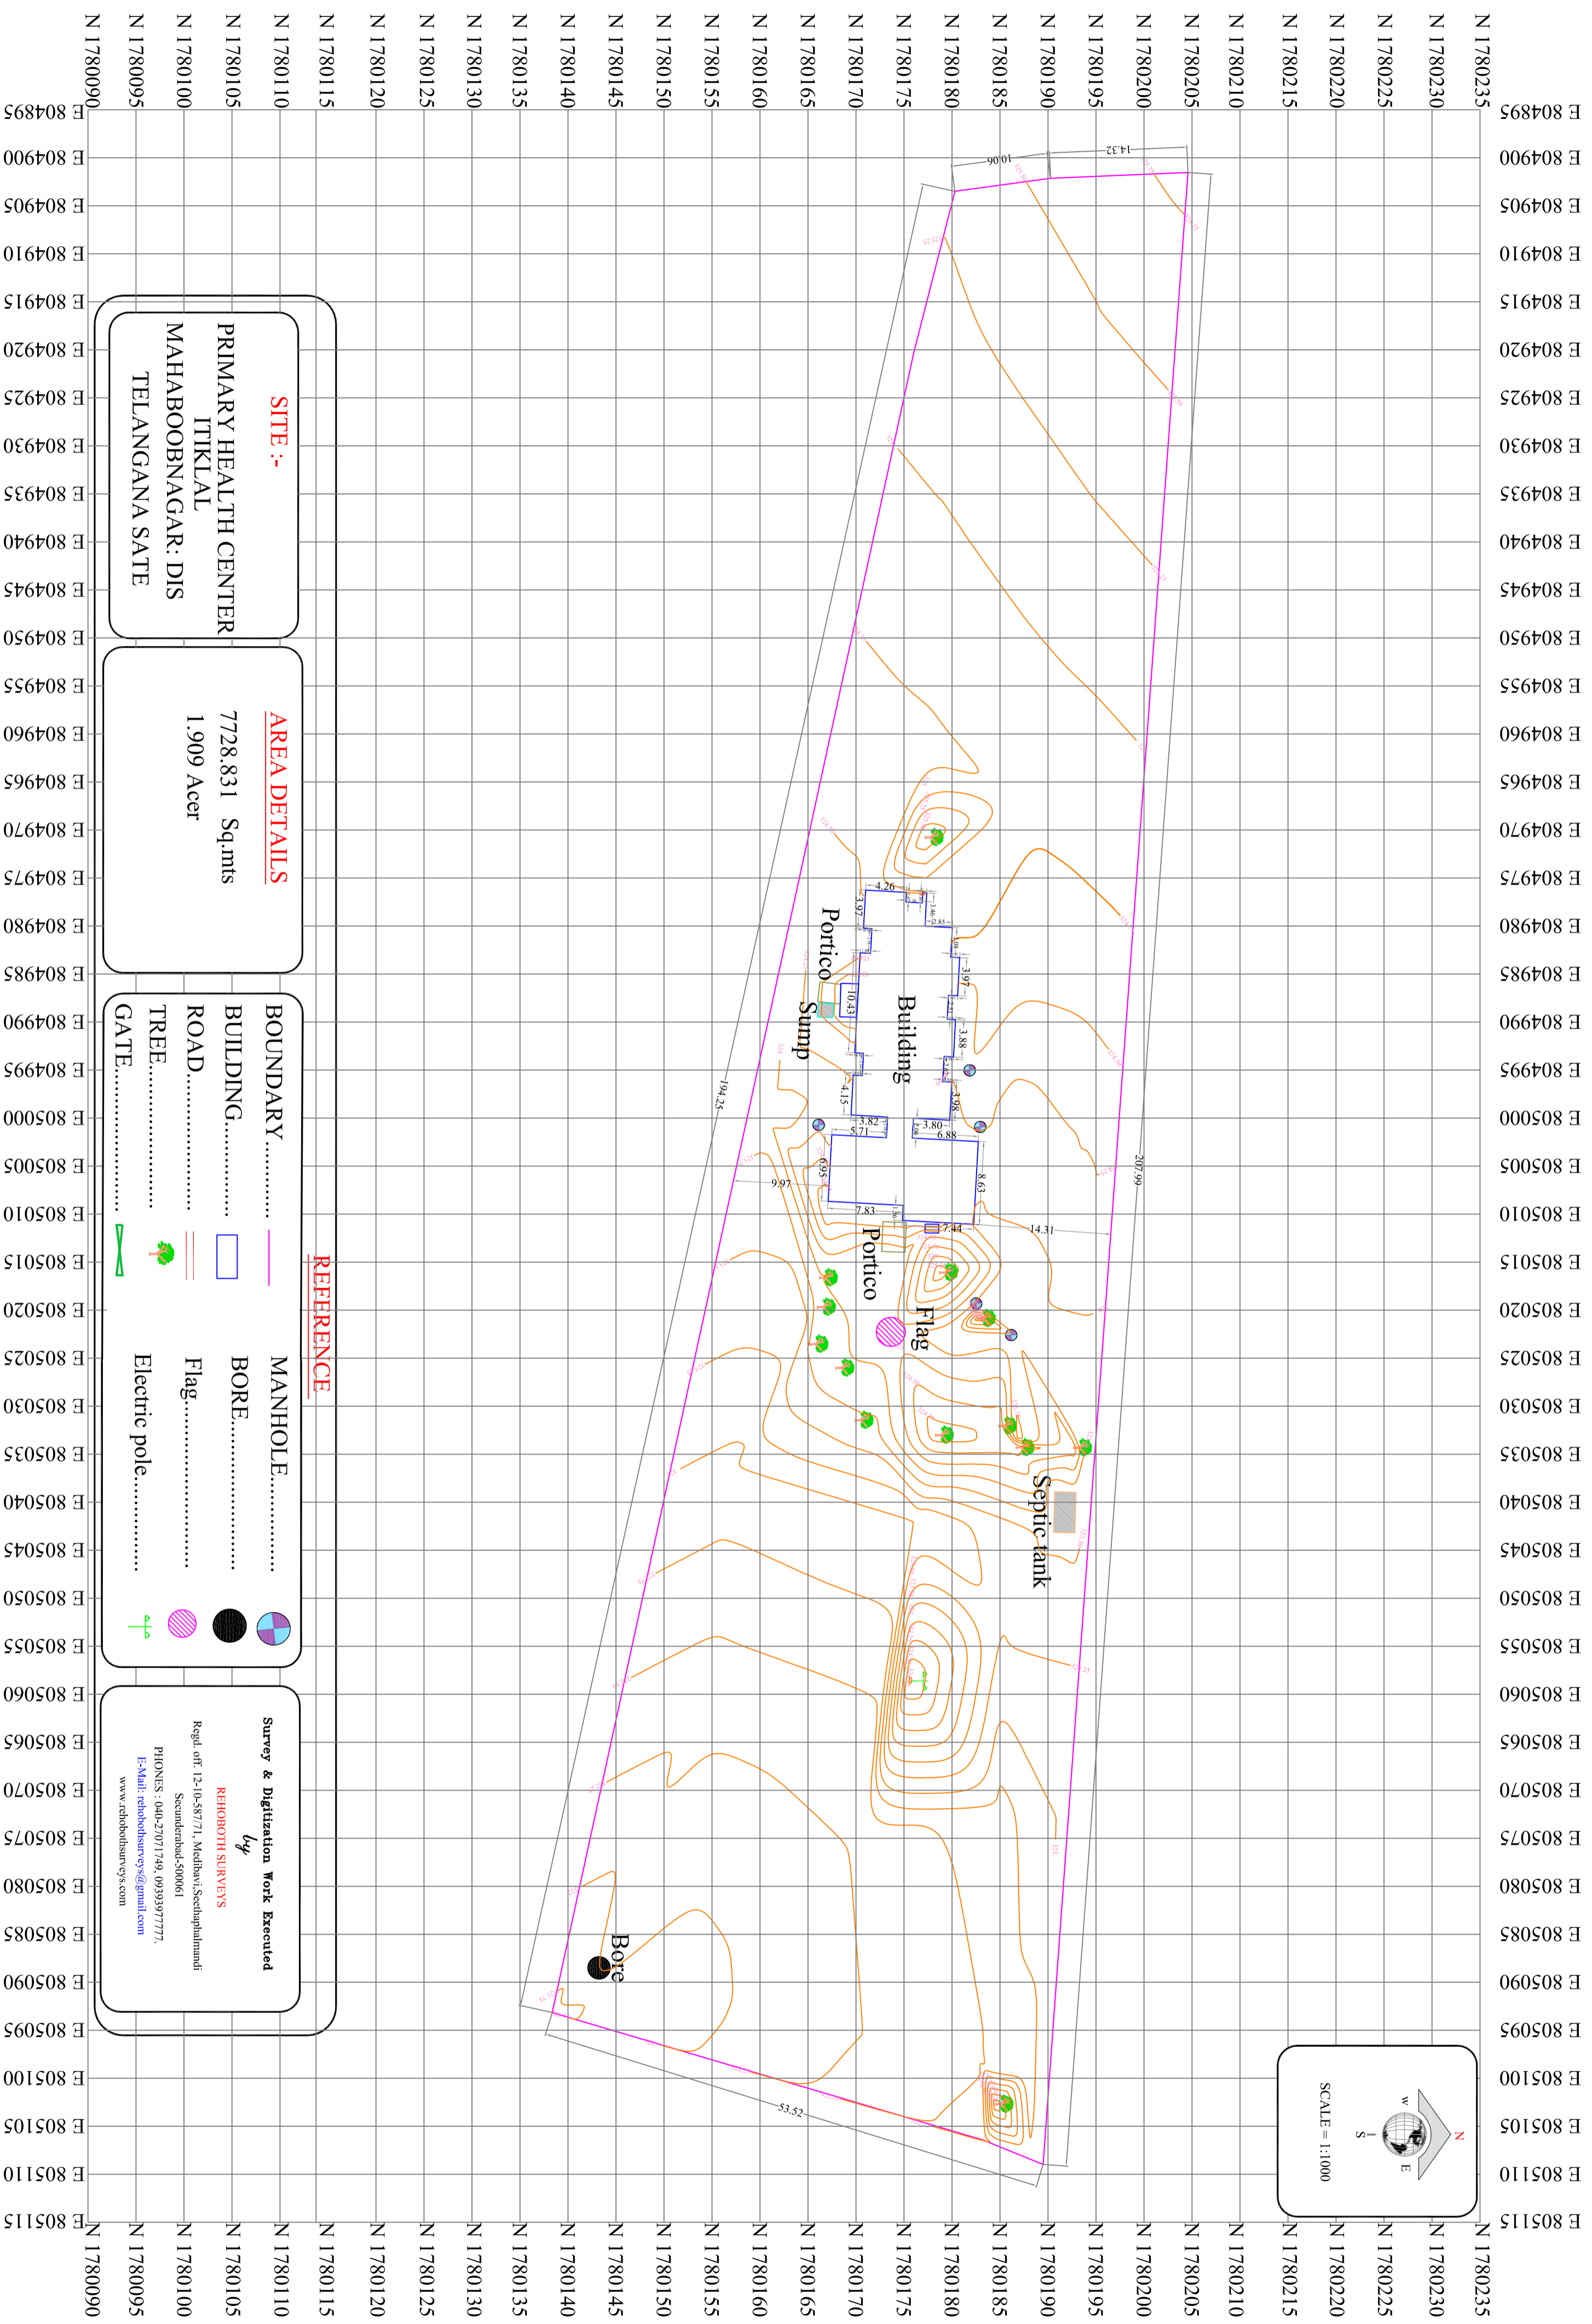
N 1780090 N 1780095 N 1780100 N 1780105 N 1780110 N 1780115 N 1780120 N 1780125 N 1780130 N 1780135 N 1780140 N 1780145 N 1780150 N 1780155 N 1780160 N 1780165 N 1780170 N 1780175 N 1780180 N 1780185 N 1780190 N 1780195 N 1780200 N 1780205 N 1780210 N 1780215 N 1780220 N 1780225 N 1780230 N 1780235

E 804895 E 804900 E 804905 E 804910 E 804915 E 804920 E 804925 E 804930 E 804935 E 804940 E 804945 E 804950 E 804955 E 804960 E 804965 E 804970 E 804975 E 804980 E 804985 E 804990 E 804995 E 805000 E 805005 E 805010 E 805015 E 805020 E 805025 E 805030 E 805035 E 805040 E 805045 E 805050 E 805055 E 805060 E 805065 E 805070 E 805075 E 805080 E 805085 E 805090 E 805095 E 805100 E 805105 E 805110 E 805115

SITE :-
PRIMARY HEALTH CENTER
ITIKLAL
MAHABOOBNAGAR: DIS
TELANGANA SATE

AREA DETAILS
7728.831 Sq.mts
1.909 Acer

REFERENCE
BOUNDARY...........
BUILDING............
ROAD..................
TREE...................
GATE...................
MANHOLE..............
BORE....................
Flag......................
Electric pole..............

Survey & Digitization Work Executed
by
REHOBOTH SURVEYS
Regd. off: 12-10-587/1, Medibavi,Seethaphalmandi
Secunderabad-500061
PHONES : 040-27071749, 09393977777.
E-Mail: rehobothsurveys@gmail.com
www.rehobothsurveys.com

10.06 14.32 194.25 207.99 53.52 4.26 3.97 2.85 3.97 10.43 3.88 4.15 3.98 3.82 5.71 3.80 6.88 6.95 9.97 8.63 7.83 7.44 14.31

Portico Building Sump Portico Flag Septic tank Bore

N W S E
SCALE = 1:1000